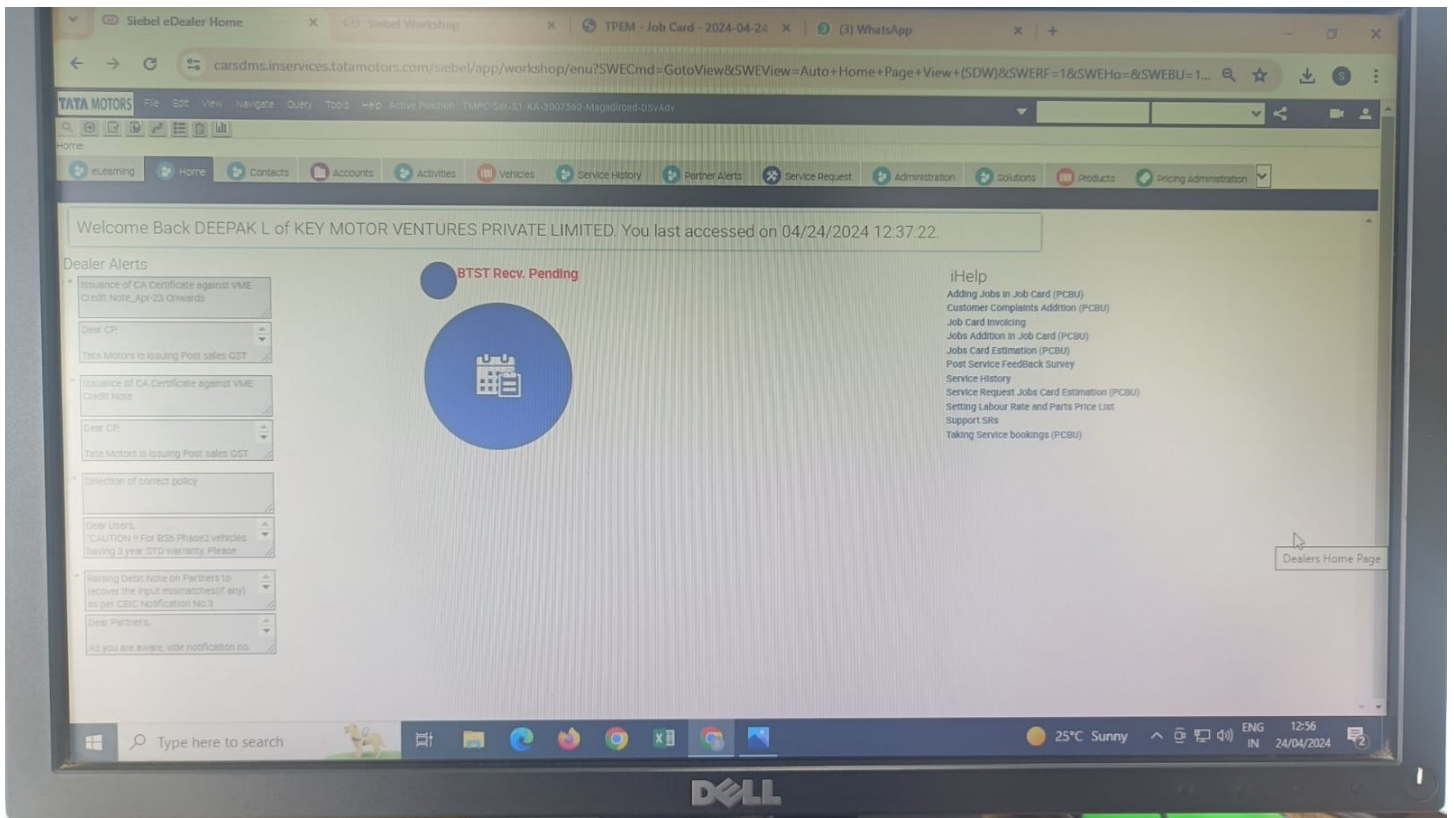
Siebel eDealer Home × Siebel Workshop × TPEM - Job Card - 2024-04-24 × (3) WhatsApp × +

carsdms.inservices.tatamotors.com/siebel/app/workshop/enu?SWECmd=GotoView&SWEView=Auto+Home+Page+View+(SDW)&SWERF=1&SWEHo=&SWEBU=1...

TATA MOTORS File Edit View Navigate Query Tools Help Active Position: TMPC-Sec-S1-KA-3007560-Magadiroad-DSVAdv

Home

eLearning Home Contacts Accounts Activities Vehicles Service History Partner Alerts Service Request Administration Solutions Products Pricing Administration

Welcome Back DEEPAK L of KEY MOTOR VENTURES PRIVATE LIMITED. You last accessed on 04/24/2024 12:37:22.

Dealer Alerts

Issuance of CA Certificate against VME Credit Note_Apr'23 Onwards

Dear CP, Tata Motors is issuing Post sales GST

Issuance of CA Certificate against VME Credit Note

Dear CP, Tata Motors is issuing Post sales GST

Selection of correct policy

Dear Users, "CAUTION !! For BS6 Phase2 vehicles having 3 year STD warranty, Please

Raising Debit Note on Partners to recover the input mismatches(if any) as per CBIC Notification No.3

Dear Partners, As you are aware, vide notification no.

BTST Recv. Pending

iHelp
Adding Jobs in Job Card (PCBU)
Customer Complaints Addition (PCBU)
Job Card Invoicing
Jobs Addition in Job Card (PCBU)
Jobs Card Estimation (PCBU)
Post Service FeedBack Survey
Service History
Service Request Jobs Card Estimation (PCBU)
Setting Labour Rate and Parts Price List
Support SRs
Taking Service bookings (PCBU)

Dealers Home Page

Type here to search

25°C Sunny ENG IN 12:56 24/04/2024

DELL